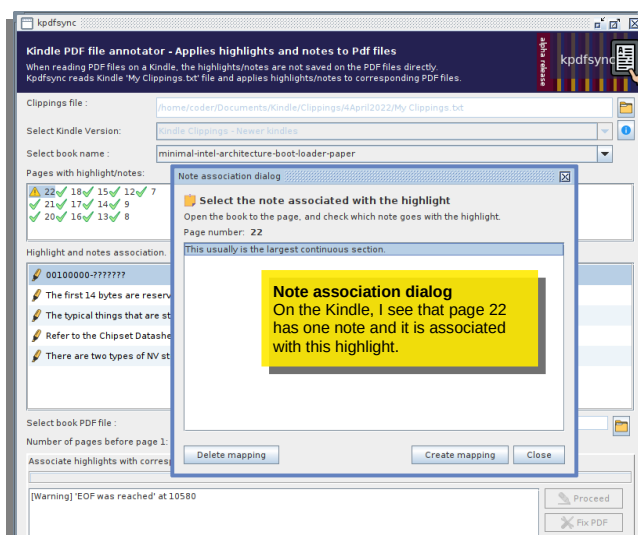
kpdfsync

Kindle PDF file annotator - Applies highlights and notes to Pdf files

When reading PDF files on a Kindle, the highlights/notes are not saved on the PDF files directly. Kpdfsync reads Kindle 'My Clippings.txt' file and applies highlights/notes to corresponding PDF files.

alpha release

kpdfsync

Clippings file : /home/coder/Documents/Kindle/Clippings/4April2022/My Clippings.txt

Select Kindle Version: Kindle Clippings - Newer kindles

Select book name : minimal-intel-architecture-boot-loader-paper

Pages with highlight/notes:

22 18 15 12 7
21 17 14 9
20 16 13 8

Highlight and notes association.

00100000-???????

The first 14 bytes are reserv

The typical things that are st

Refer to the Chipset Datashe

There are two types of NV st

Select book PDF file :

Number of pages before page 1:

Associate highlights with corresp

[Warning] 'EOF was reached' at 10580

Proceed

Fix PDF

Note association dialog

Select the note associated with the highlight

Open the book to the page, and check which note goes with the highlight.

Page number: 22

This usually is the largest continuous section.

Note association dialog
On the Kindle, I see that page 22 has one note and it is associated with this highlight.

Delete mapping

Create mapping

Close